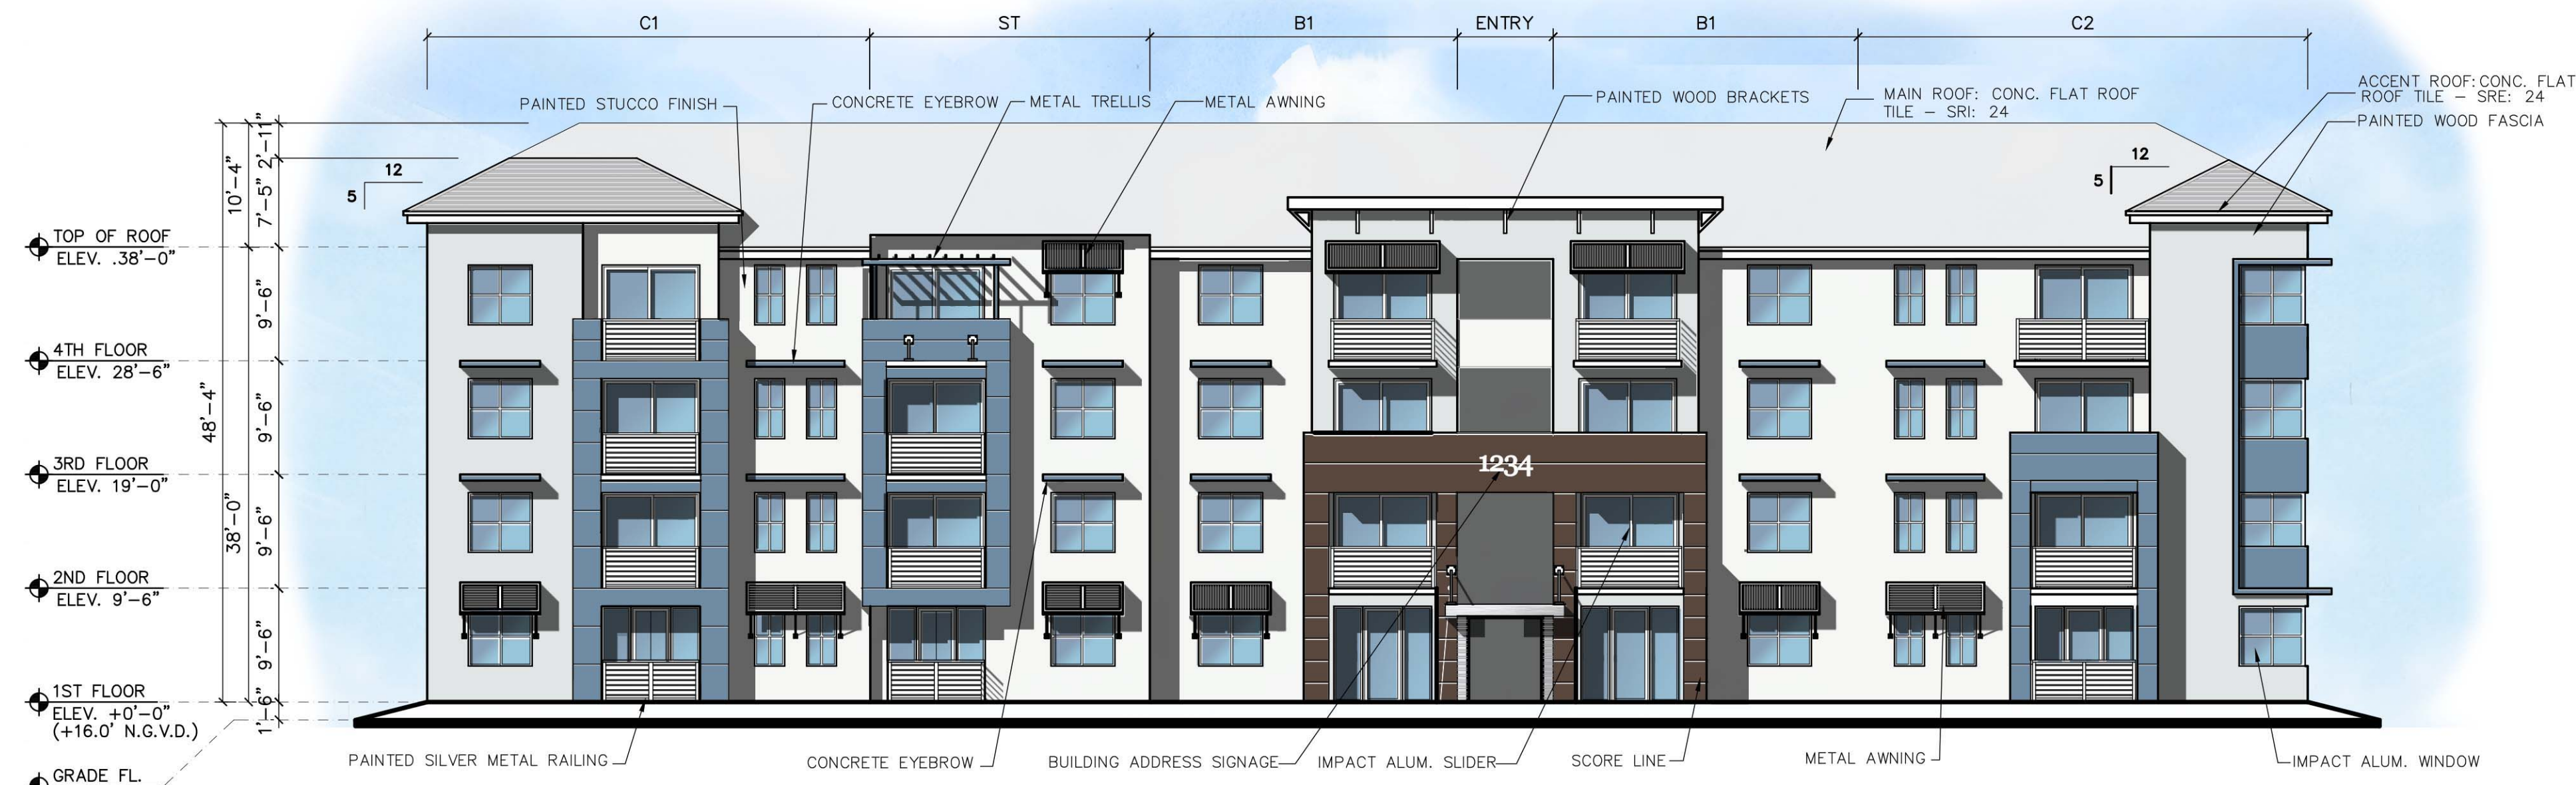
C1
ST
B1
ENTRY
B1
C2

PAINTED STUCCO FINISH
CONCRETE EYEBROW
METAL TRELLIS
METAL AWNING
PAINTED WOOD BRACKETS
MAIN ROOF: CONC. FLAT ROOF TILE – SRI: 24
ACCENT ROOF: CONC. FLAT ROOF TILE – SRE: 24
PAINTED WOOD FASCIA

12
5
12
5

10'–4"
2'–11"
7'–5"
9'–6"
9'–6"
9'–6"
9'–6"
1'–6"
48'–4"
38'–0"

TOP OF ROOF
ELEV. .38'–0"
4TH FLOOR
ELEV. 28'–6"
3RD FLOOR
ELEV. 19'–0"
2ND FLOOR
ELEV. 9'–6"
1ST FLOOR
ELEV. +0'–0"
(+16.0' N.G.V.D.)
GRADE FL.

1234

PAINTED SILVER METAL RAILING
CONCRETE EYEBROW
BUILDING ADDRESS SIGNAGE
IMPACT ALUM. SLIDER
SCORE LINE
METAL AWNING
IMPACT ALUM. WINDOW